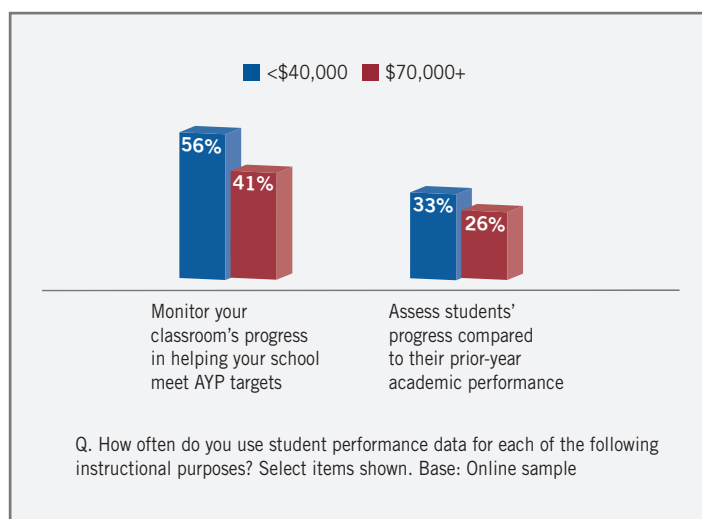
<\$40,000 \$70,000+

56%
41%
33%
26%

Monitor your classroom's progress in helping your school meet AYP targets

Assess students' progress compared to their prior-year academic performance

Q. How often do you use student performance data for each of the following instructional purposes? Select items shown. Base: Online sample